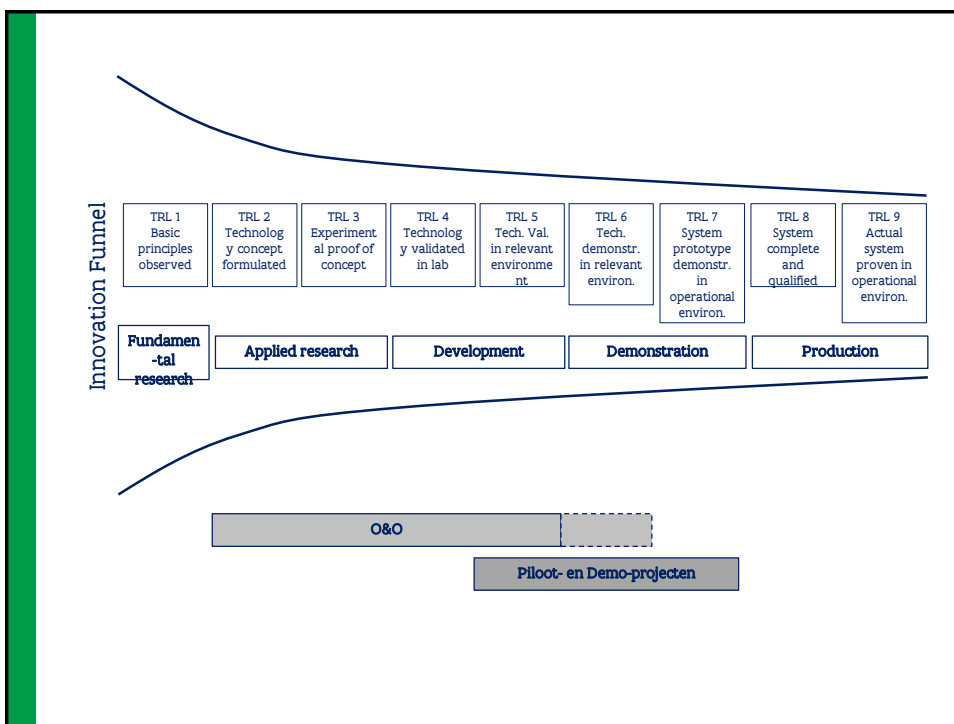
Innovation Funnel

TRL 1 Basic principles observed

TRL 2 Technolog y concept formulated

TRL 3 Experiment al proof of concept

TRL 4 Technolog y validated in lab

TRL 5 Tech. Val. in relevant environme nt

TRL 6 Tech. demonstr. in relevant environ.

TRL 7 System prototype demonstr. in operational environ.

TRL 8 System complete and qualified

TRL 9 Actual system proven in operational environ.

Fundamen -tal research

Applied research

Development

Demonstration

Production

O&O

Piloot- en Demo-projecten